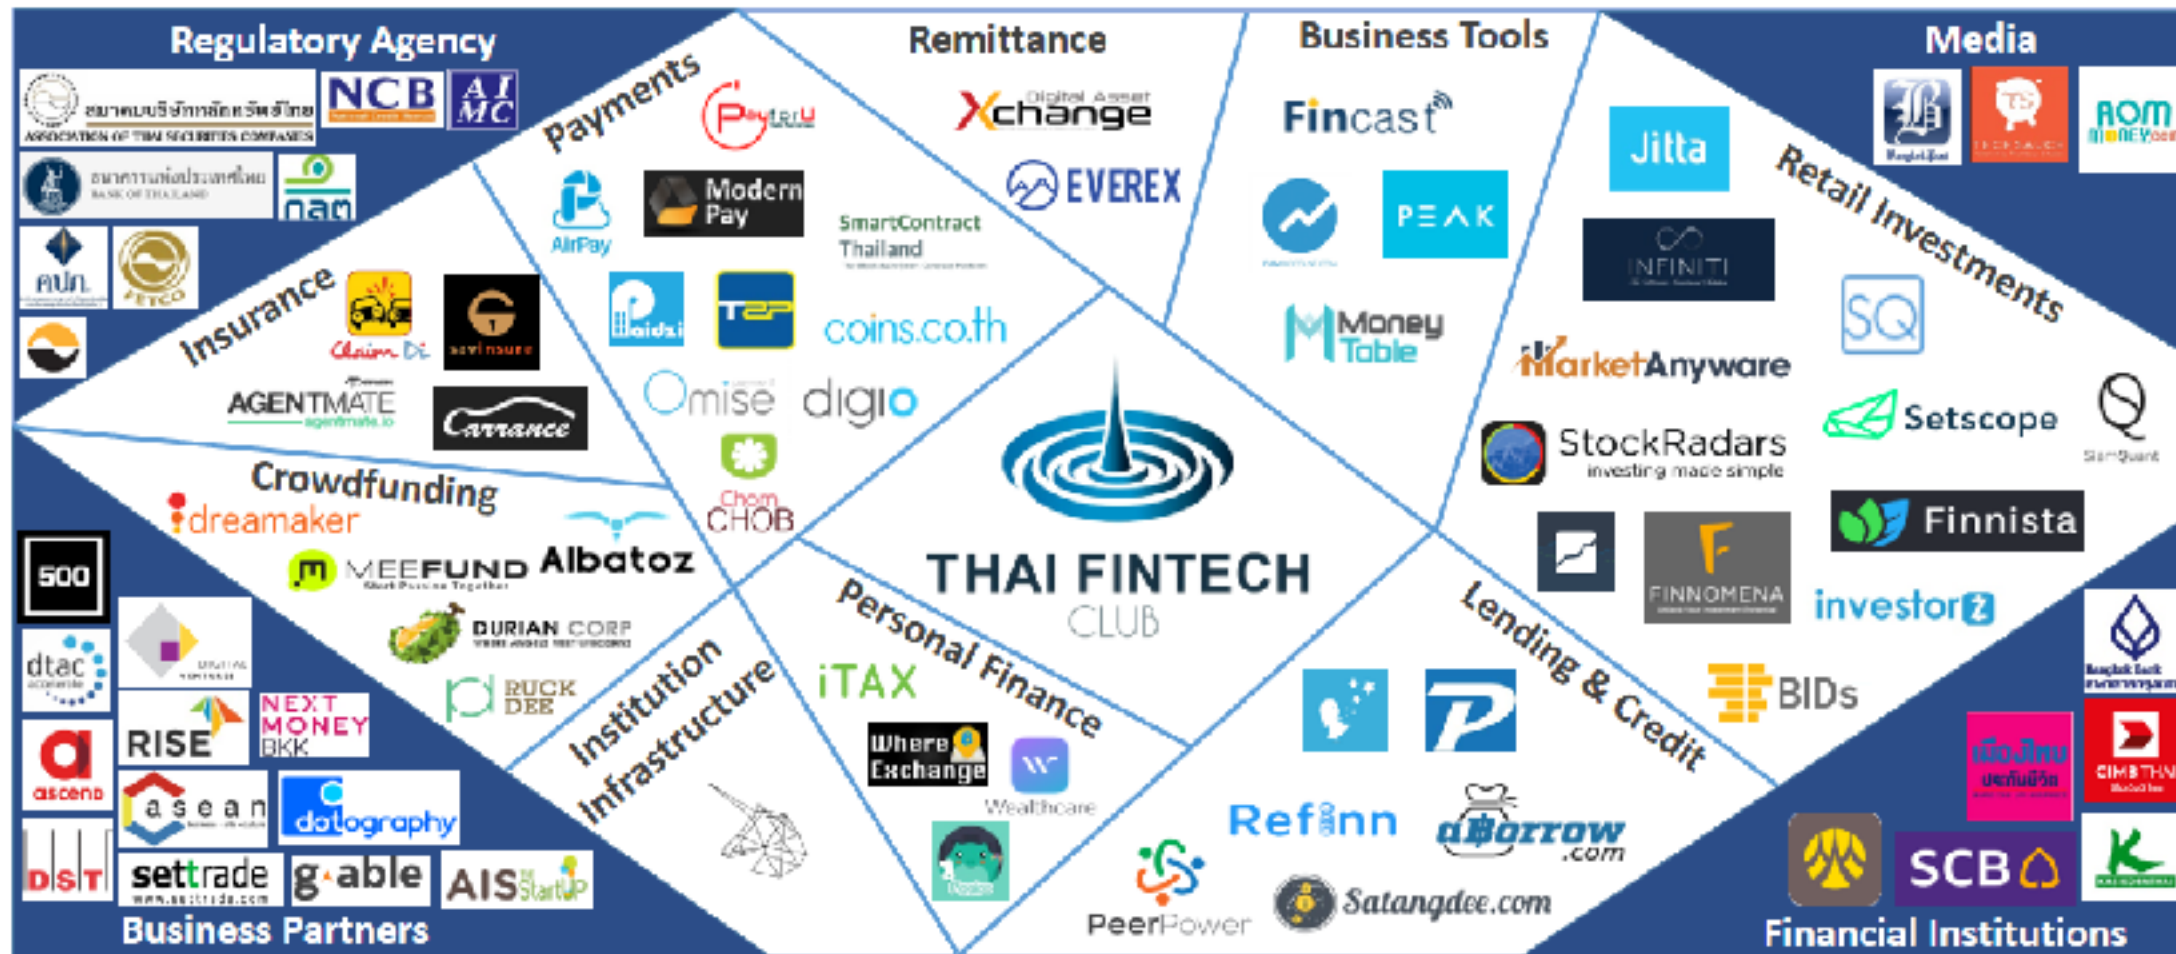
Regulatory Agency

สมาคมบริษัทหลักทรัพย์ไทย ASSOCIATION OF THAI SECURITIES COMPANIES

NCB

AIMC

ธนาคารแห่งประเทศไทย BANK OF THAILAND

nac

คปภ.

FETCO

Payments

PaySbuy

Modern Pay

AirPay

SmartContract Thailand

Paysbuy

T2P

coins.co.th

Omise

digio

Chom CHOB

Remittance

Digital Asset Xchange

EVEREX

Business Tools

Fincast

PEAK

Money Table

Media

ROM MONEY

Jitta

INFINITI

Retail Investments

SQ

MarketAnyware

StockRadars investing made simple

Setscope

SiamQuant

Finnista

FINNOMENA

investorz

BIDs

Insurance

Claim Di

AGENTMATE agentmate.io

Carrance

Crowdfunding

dreamaker

MEEFUND

Albatoz

DURIAN CORP

RUCK DEE

500

dtac accelerate

RISE

NEXT MONEY BKK

ascend

asean

dataography

DST

settrade

g-able

AIS The StartUP

Business Partners

THAI FINTECH CLUB

Personal Finance

iTAX

Where Exchange

Wealthcare

Institution Infrastructure

Lending & Credit

Refinn

aBorrow.com

PeerPower

Satangdee.com

SCB

CIMB THAI

Financial Institutions